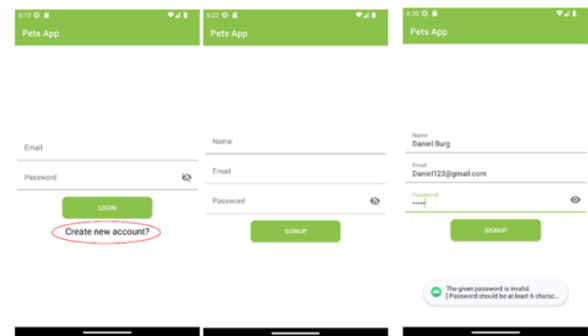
6:19

Pets App

Email

Password

LOGIN

Create new account?

6:22

Pets App

Name

Email

Password

SIGNUP

6:30

Pets App

Name
Daniel Burg

Email
Daniel123@gmail.com

Password
•••••

SIGNUP

The given password is invalid. [ Password should be at least 6 charac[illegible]